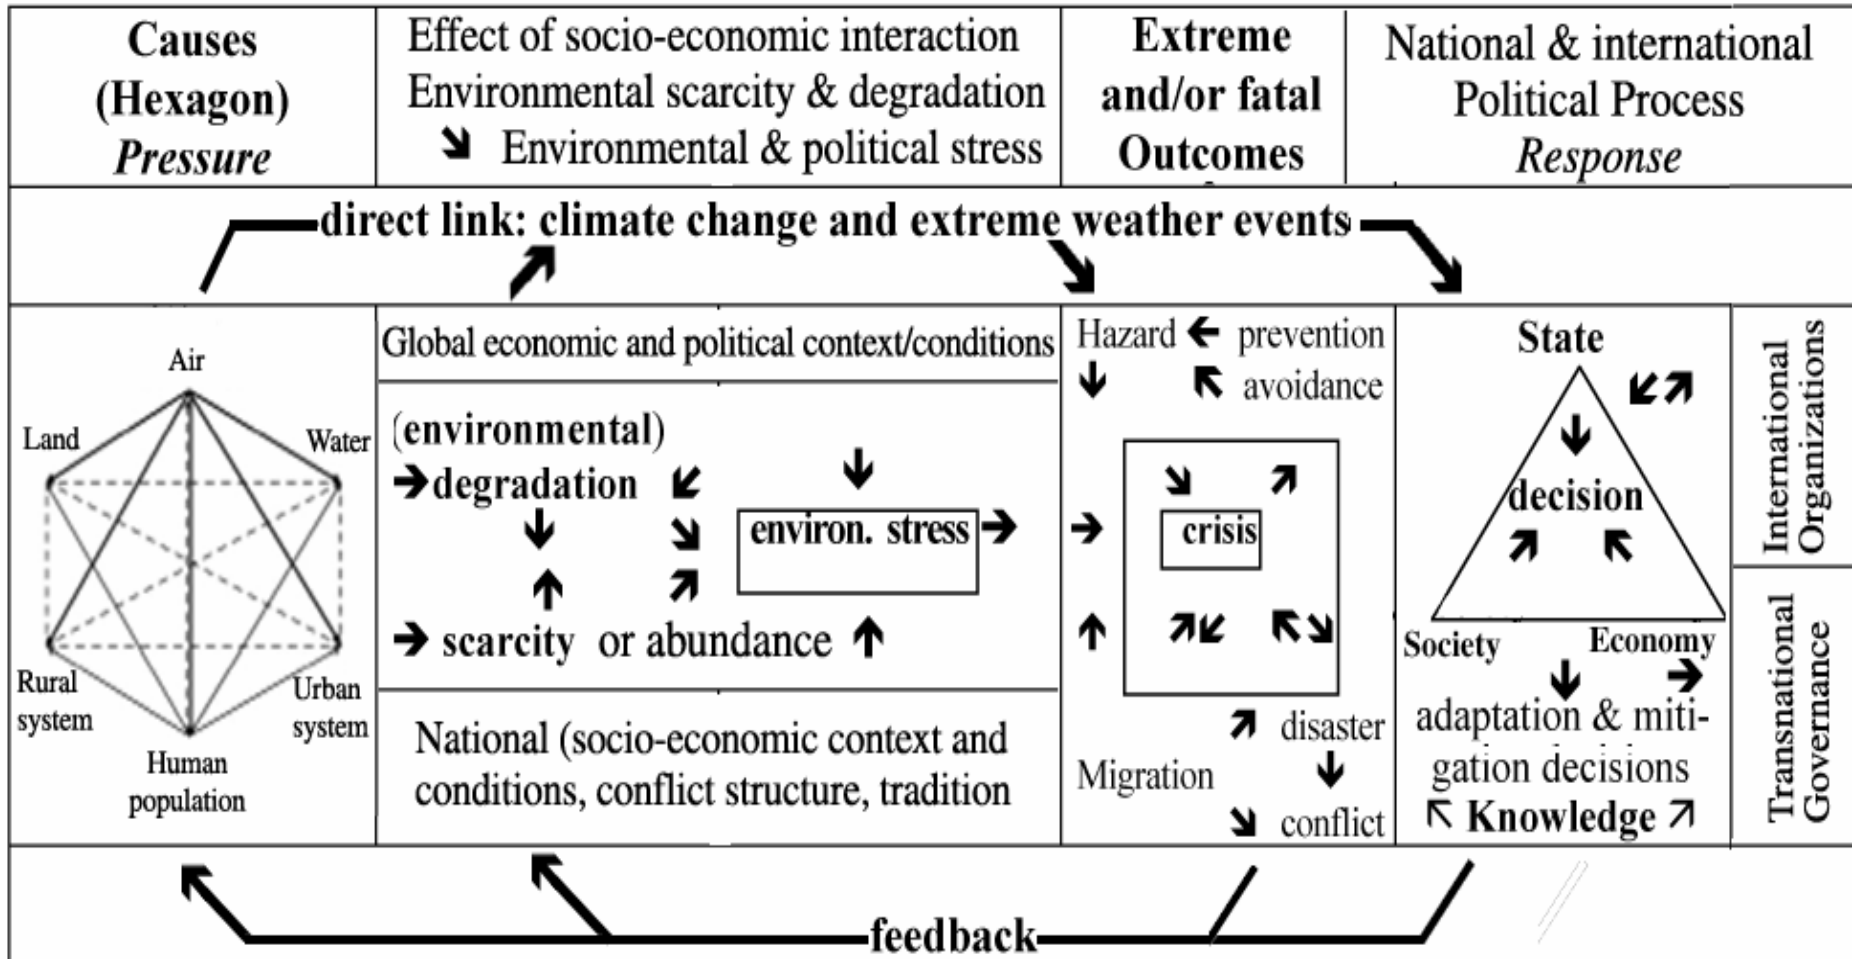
| Causes (Hexagon) *Pressure* | Effect of socio-economic interaction Environmental scarcity & degradation ↘ Environmental & political stress | Extreme and/or fatal Outcomes | National & international Political Process *Response* |
|---|---|---|---|

direct link: climate change and extreme weather events

Air
Land
Water
Rural system
Urban system
Human population

Global economic and political context/conditions

(environmental)
→degradation
environ. stress →
→ scarcity or abundance

National (socio-economic context and conditions, conflict structure, tradition

Hazard ← prevention
avoidance
crisis
disaster
Migration
conflict

State
decision
Society
Economy
adaptation & mitigation decisions
↖ Knowledge ↗

International Organizations

Transnational Governance

feedback